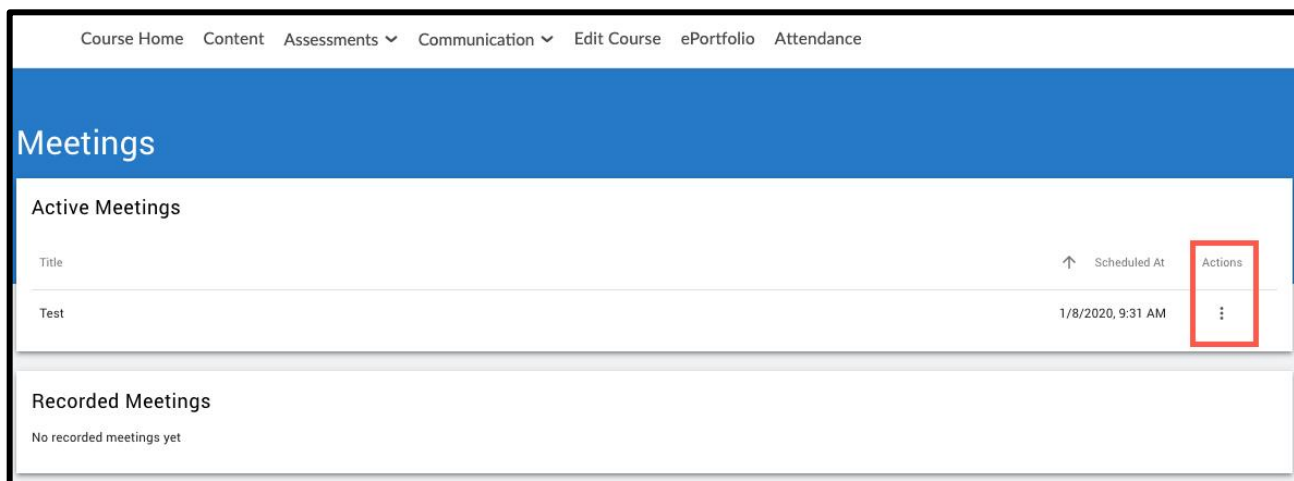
Course Home Content Assessments Communication Edit Course ePortfolio Attendance

Meetings

Active Meetings

| Title | ↑ Scheduled At | Actions |
|---|---|---|
| Test | 1/8/2020, 9:31 AM | ⋮ |

Recorded Meetings

No recorded meetings yet